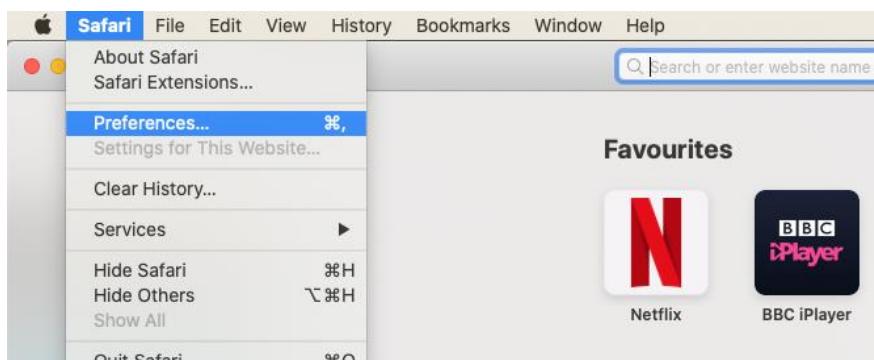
Safari File Edit View History Bookmarks Window Help

About Safari
Safari Extensions...

Preferences... ⌘,
Settings for This Website...

Clear History...

Services

Hide Safari ⌘H
Hide Others ⌥⌘H
Show All

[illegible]

Search or enter website name

Favourites

N
Netflix

BBC iPlayer
BBC iPlayer